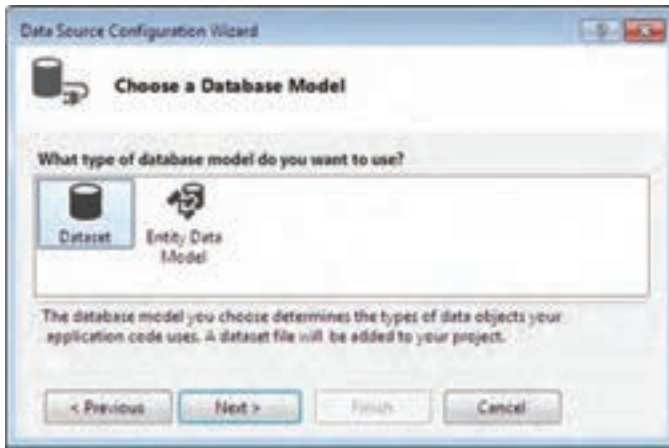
Data Source Configuration Wizard

Choose a Database Model

What type of database model do you want to use?

Dataset

Entity Data Model

The database model you choose determines the types of data objects your application code uses. A dataset file will be added to your project.

< Previous

Next >

Finish

Cancel